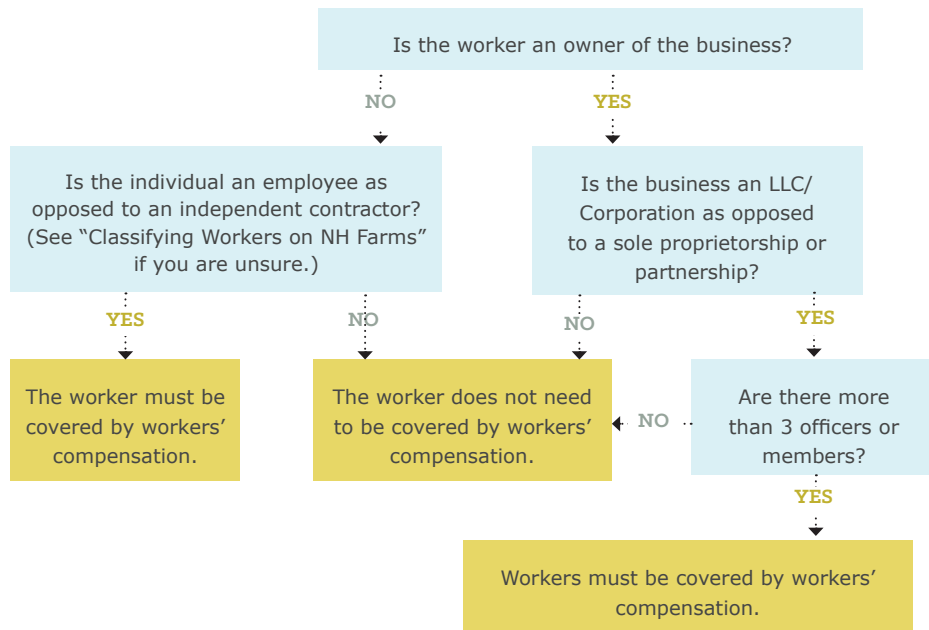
Is the worker an owner of the business?

NO

YES

Is the individual an employee as opposed to an independent contractor? (See “Classifying Workers on NH Farms” if you are unsure.)

Is the business an LLC/ Corporation as opposed to a sole proprietorship or partnership?

YES

NO

NO

YES

The worker must be covered by workers’ compensation.

The worker does not need to be covered by workers’ compensation.

NO

Are there more than 3 officers or members?

YES

Workers must be covered by workers’ compensation.